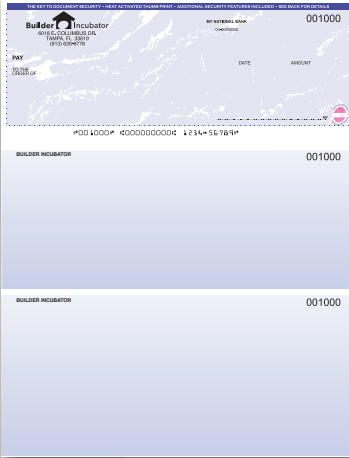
THE KEY TO DOCUMENT SECURITY • HEAT ACTIVATED THUMB PRINT • ADDITIONAL SECURITY FEATURES INCLUDED • SEE BACK FOR DETAILS

Builder Incubator
5018 E. COLUMBUS DR.
TAMPA, FL 33619
(813) 626-8778

MY NATIONAL BANK
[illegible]

001000

DATE AMOUNT

PAY

TO THE ORDER OF

⑈001000⑈ ⑆000000000⑆ 123456789⑈

BUILDER INCUBATOR

001000

BUILDER INCUBATOR

001000